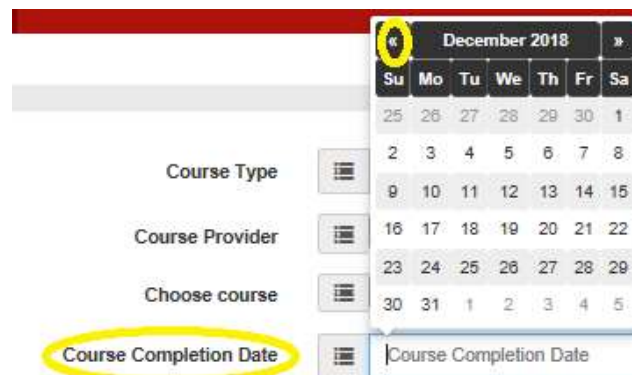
« December 2018 »

| Su | Mo | Tu | We | Th | Fr | Sa |
|---|---|---|---|---|---|---|
| 25 | 26 | 27 | 28 | 29 | 30 | 1 |
| 2 | 3 | 4 | 5 | 6 | 7 | 8 |
| 9 | 10 | 11 | 12 | 13 | 14 | 15 |
| 16 | 17 | 18 | 19 | 20 | 21 | 22 |
| 23 | 24 | 25 | 26 | 27 | 28 | 29 |
| 30 | 31 | 1 | 2 | 3 | 4 | 5 |

Course Type

Course Provider

Choose course

Course Completion Date

Course Completion Date